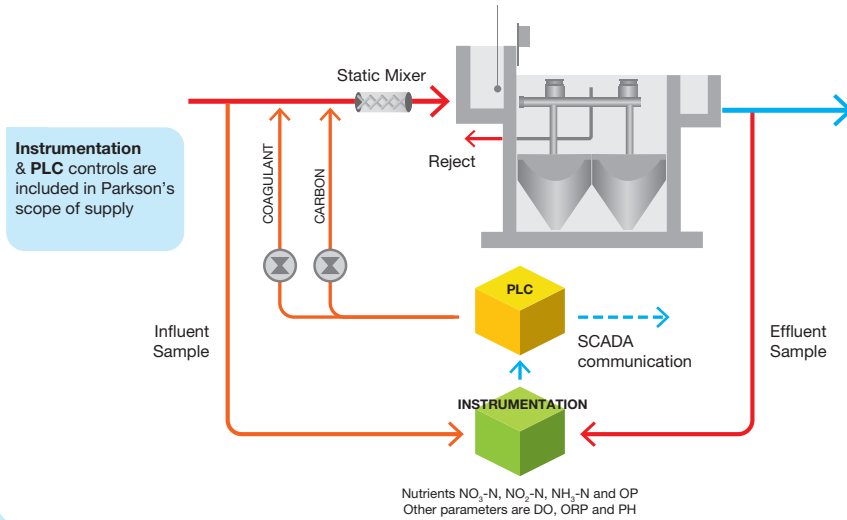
**Instrumentation** & **PLC** controls are included in Parkson's scope of supply

Static Mixer

Reject

COAGULANT

CARBON

PLC

SCADA communication

Influent Sample

Effluent Sample

INSTRUMENTATION

Nutrients $NO_3$-N, $NO_2$-N, $NH_3$-N and OP
Other parameters are DO, ORP and PH